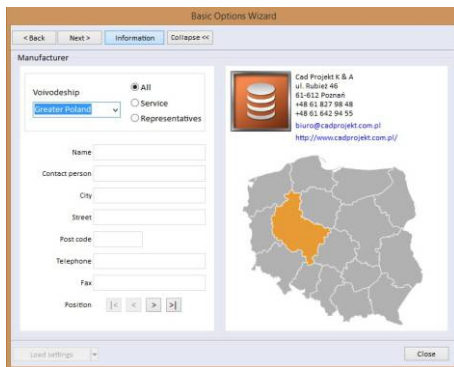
Basic Options Wizard

< Back | Next > | Information | Collapse <<

Manufacturer

Voivodeship
Greater Poland

All
Service
Representatives

Name
Contact person
City
Street
Post code
Telephone
Fax
Position |< < > >|

Cad Projekt K & A
ul. Rubież 46
61-612 Poznań
+48 61 827 98 48
+48 61 642 94 55
biuro@cadprojekt.com.pl
http://www.cadprojekt.com.pl/

Load settings

Close